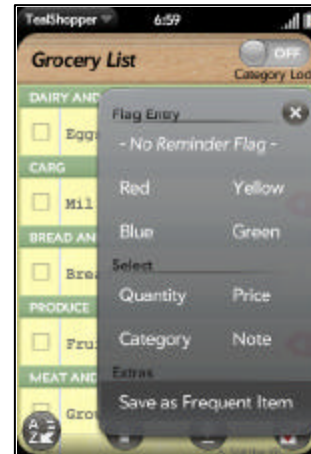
TextShopper 6:59

Grocery List

OFF

Category Loc

DAIRY AND

Egg

CARG

Mil

BREAD AN

Bre

PRODUCE

Fru

MEAT AND

Gro

Flag Entry

- No Reminder Flag -

Red

Yellow

Blue

Green

Select

Quantity

Price

Category

Note

Extras

Save as Frequent Item

A Z